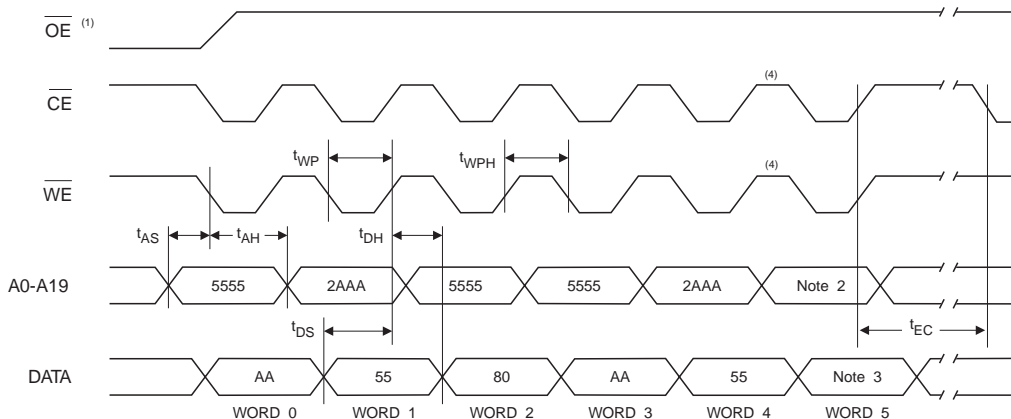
$\overline{OE}$ (1)

$\overline{CE}$

(4)

$t_{WP}$

$t_{WPH}$

(4)

$\overline{WE}$

$t_{AS}$

$t_{AH}$

$t_{DH}$

A0-A19

5555

2AAA

5555

5555

2AAA

Note 2

$t_{DS}$

$t_{EC}$

DATA

AA

55

80

AA

55

Note 3

WORD 0

WORD 1

WORD 2

WORD 3

WORD 4

WORD 5